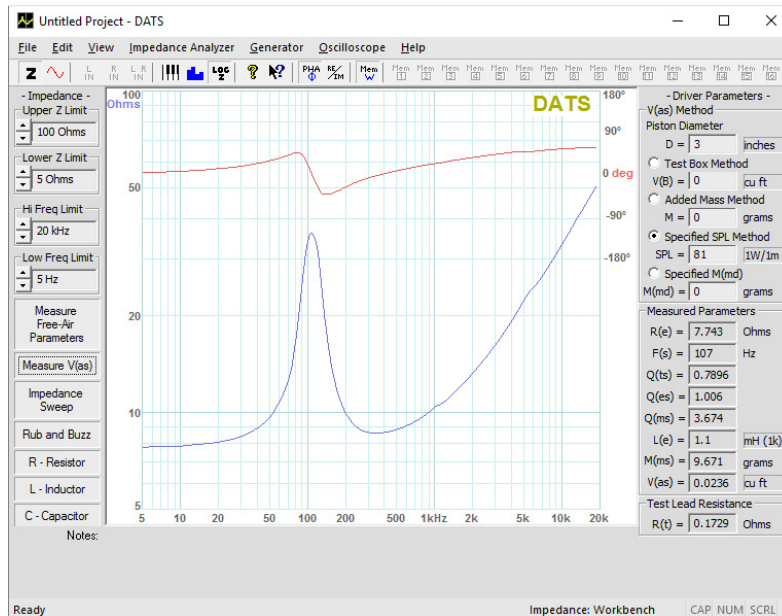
Untitled Project - DATS

File Edit View Impedance Analyzer Generator Oscilloscope Help

Z L IN R IN L R IN LOG Z PHA Φ RE IM Mem W Mem 1 Mem 2 Mem 3 Mem 4 Mem 5 Mem 6 Mem 7 Mem 8 Mem 9 Mem 10 Mem 11 Mem 12 Mem 13 Mem 14 Mem 15 Mem 16

- Impedance -
Upper Z Limit
100 Ohms
Lower Z Limit
5 Ohms
Hi Freq Limit
20 kHz
Low Freq Limit
5 Hz
Measure Free-Air Parameters
Measure V(as)
Impedance Sweep
Rub and Buzz
R - Resistor
L - Inductor
C - Capacitor

100 Ohms
DATS
180°
90°
0 deg
-90°
-180°
50
20
10
5
5 10 20 50 100 200 500 1kHz 2k 5k 10k 20k

- Driver Parameters -
V(as) Method
Piston Diameter
D = 3 inches
Test Box Method
V(B) = 0 cu ft
Added Mass Method
M = 0 grams
Specified SPL Method
SPL = 81 1W/1m
Specified M(md)
M(md) = 0 grams
Measured Parameters
R(e) = 7.743 Ohms
F(s) = 107 Hz
Q(ts) = 0.7896
Q(es) = 1.006
Q(ms) = 3.674
L(e) = 1.1 mH (1k)
M(ms) = 9.671 grams
V(as) = 0.0236 cu ft
Test Lead Resistance
R(t) = 0.1729 Ohms

Notes:

Ready Impedance: Workbench CAP NUM SCRL